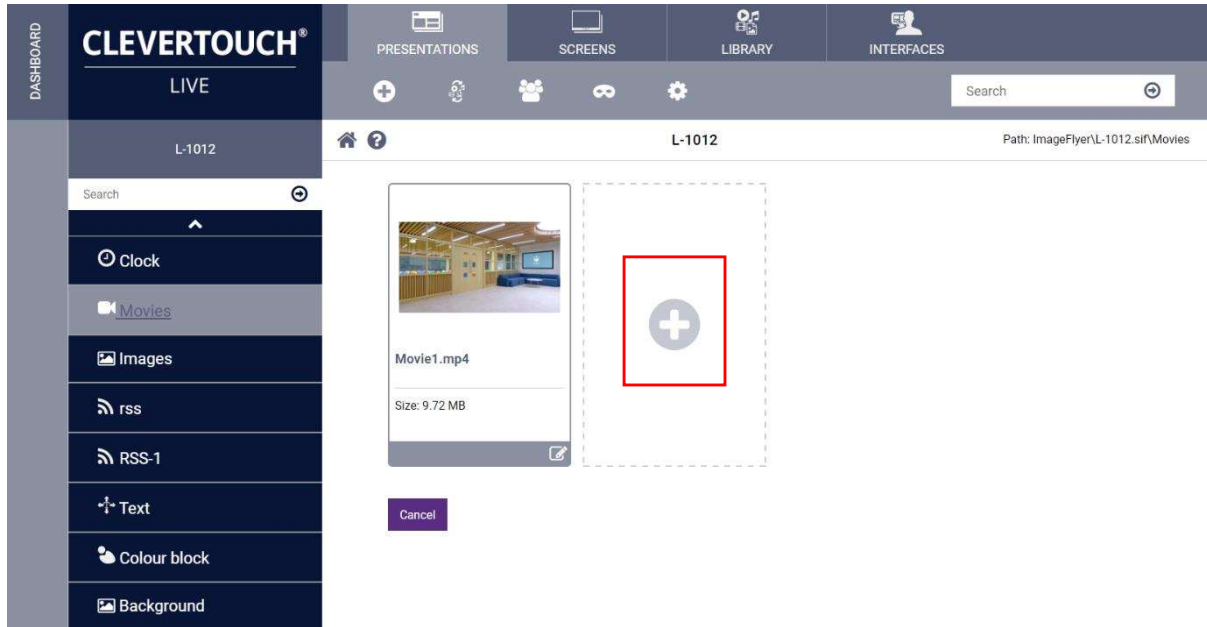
DASHBOARD

CLEVERTOUCH®
LIVE

PRESENTATIONS
SCREENS
LIBRARY
INTERFACES

Search

L-1012

Search

Clock
Movies
Images
rss
RSS-1
Text
Colour block
Background

L-1012

Path: ImageFlyer\L-1012.sif\Movies

Movie1.mp4

Size: 9.72 MB

Cancel